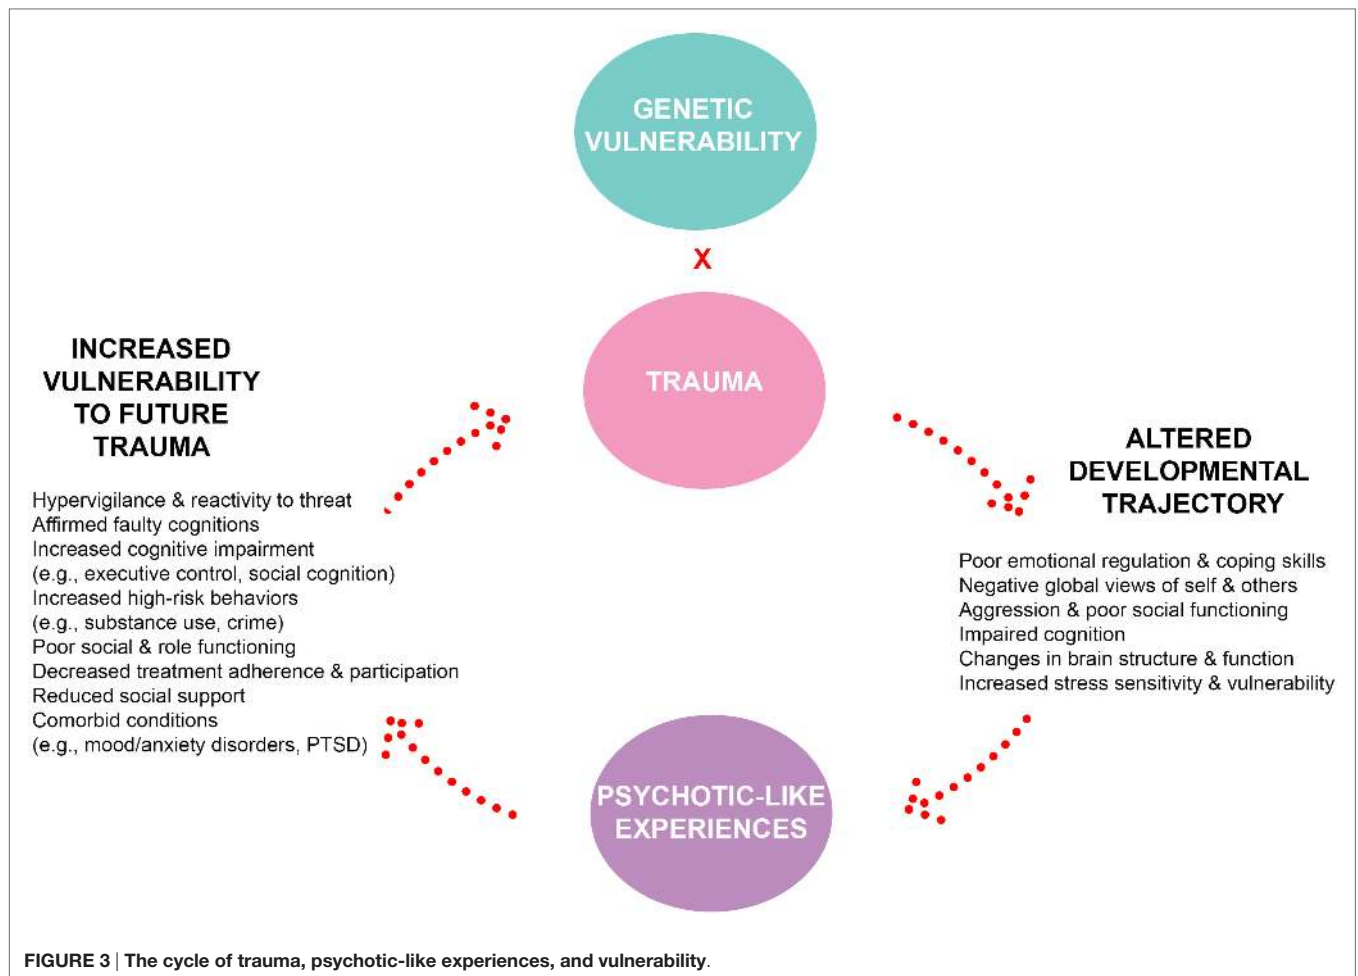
GENETIC VULNERABILITY

X

TRAUMA

INCREASED VULNERABILITY TO FUTURE TRAUMA

Hypervigilance & reactivity to threat
Affirmed faulty cognitions
Increased cognitive impairment
(e.g., executive control, social cognition)
Increased high-risk behaviors
(e.g., substance use, crime)
Poor social & role functioning
Decreased treatment adherence & participation
Reduced social support
Comorbid conditions
(e.g., mood/anxiety disorders, PTSD)

ALTERED DEVELOPMENTAL TRAJECTORY

Poor emotional regulation & coping skills
Negative global views of self & others
Aggression & poor social functioning
Impaired cognition
Changes in brain structure & function
Increased stress sensitivity & vulnerability

PSYCHOTIC-LIKE EXPERIENCES

FIGURE 3 | The cycle of trauma, psychotic-like experiences, and vulnerability.